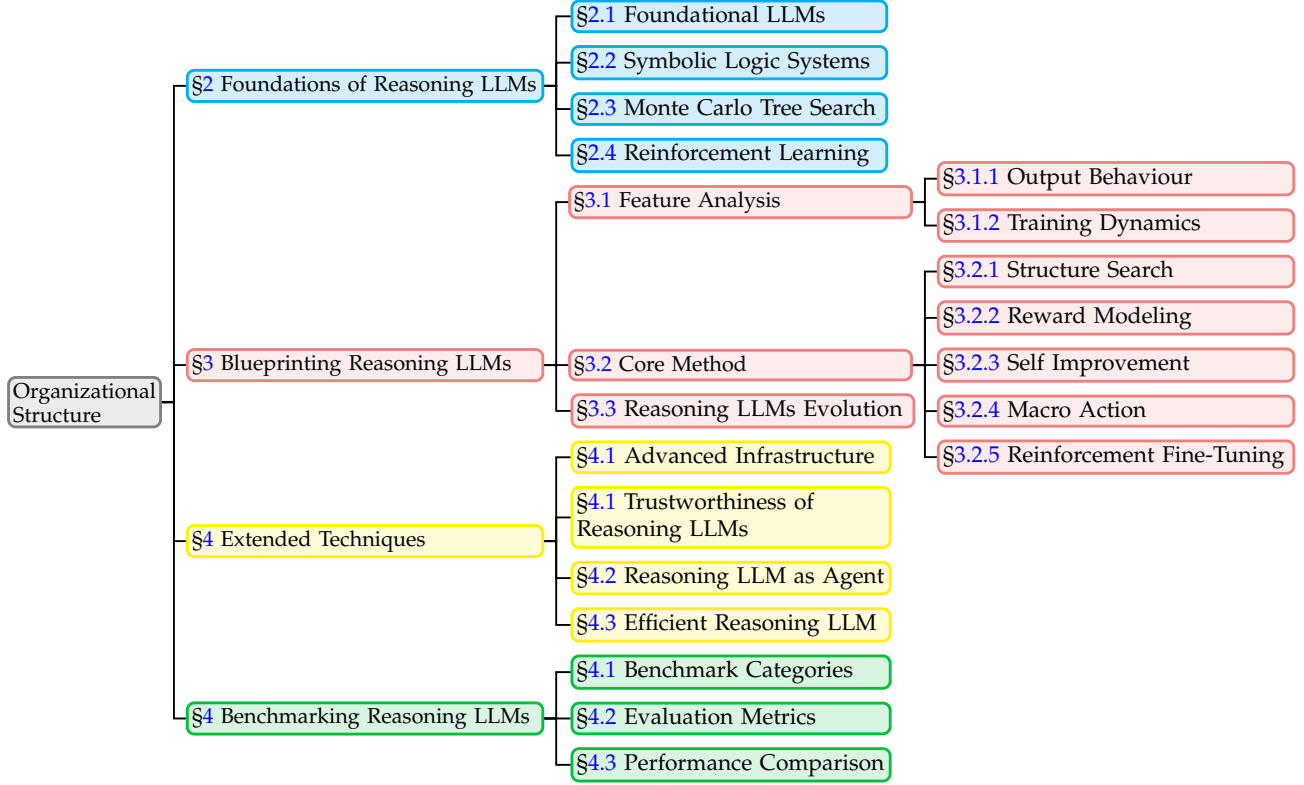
Organizational Structure

§2 Foundations of Reasoning LLMs
§2.1 Foundational LLMs
§2.2 Symbolic Logic Systems
§2.3 Monte Carlo Tree Search
§2.4 Reinforcement Learning

§3 Blueprinting Reasoning LLMs
§3.1 Feature Analysis
§3.1.1 Output Behaviour
§3.1.2 Training Dynamics
§3.2 Core Method
§3.2.1 Structure Search
§3.2.2 Reward Modeling
§3.2.3 Self Improvement
§3.2.4 Macro Action
§3.2.5 Reinforcement Fine-Tuning
§3.3 Reasoning LLMs Evolution

§4 Extended Techniques
§4.1 Advanced Infrastructure
§4.1 Trustworthiness of Reasoning LLMs
§4.2 Reasoning LLM as Agent
§4.3 Efficient Reasoning LLM

§4 Benchmarking Reasoning LLMs
§4.1 Benchmark Categories
§4.2 Evaluation Metrics
§4.3 Performance Comparison